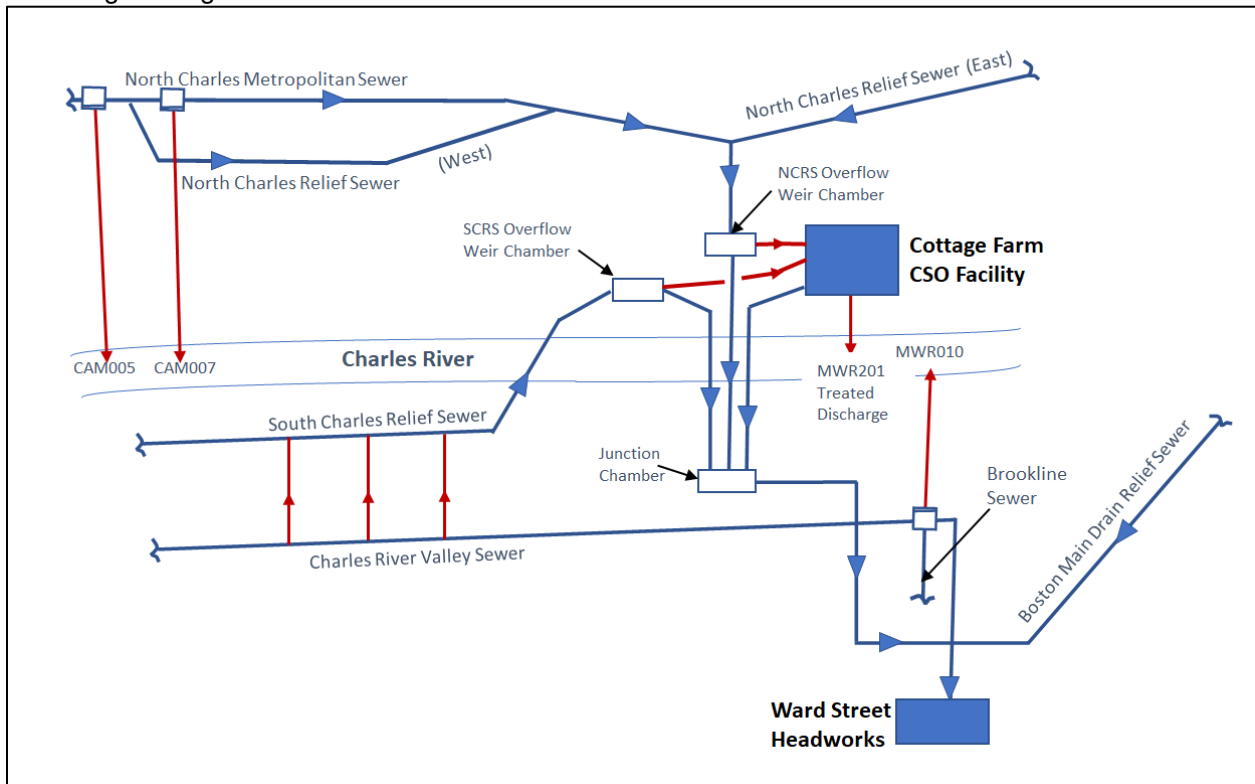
North Charles Metropolitan Sewer

North Charles Relief Sewer (East)

(West)

North Charles Relief Sewer

NCRS Overflow Weir Chamber

SCRS Overflow Weir Chamber

Cottage Farm CSO Facility

Charles River

CAM005

CAM007

MWR010

MWR201 Treated Discharge

South Charles Relief Sewer

Junction Chamber

Brookline Sewer

Boston Main Drain Relief Sewer

Charles River Valley Sewer

Ward Street Headworks